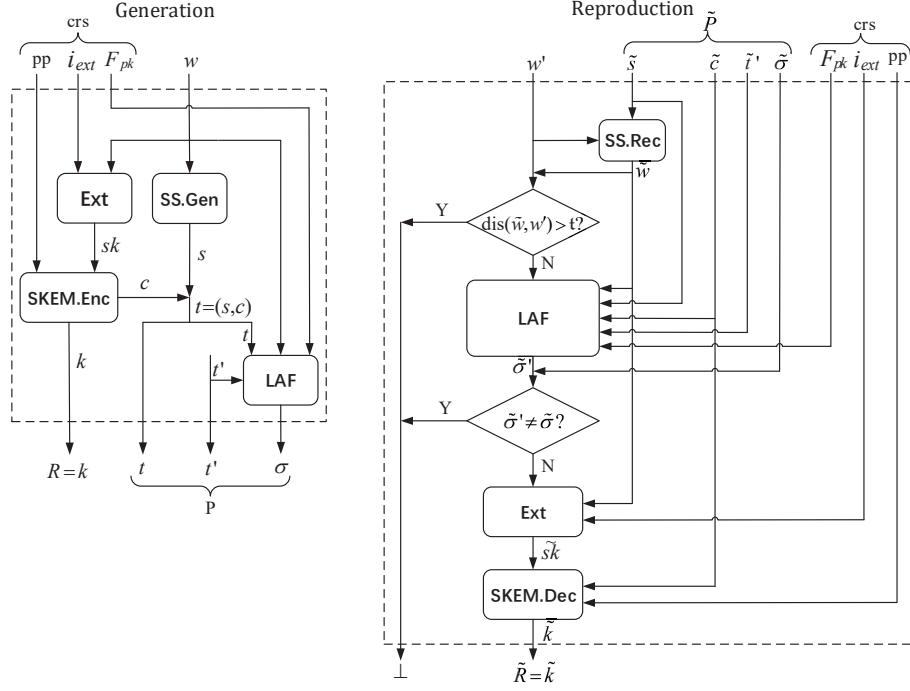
Generation

crs

pp $i_{ext}$ $F_{pk}$ $w$

Ext

SS.Gen

$sk$

$s$

SKEM.Enc

$c$

$t=(s,c)$

$t$

$k$

$t'$

LAF

$R=k$

$t$ $t'$ $\sigma$

P

Reproduction

$\tilde{P}$

crs

$w'$ $\tilde{s}$ $\tilde{c}$ $\tilde{t}'$ $\tilde{\sigma}$ $F_{pk}$ $i_{ext}$ pp

SS.Rec

$\tilde{w}$

Y

$\text{dis}(\tilde{w},w')>\text{t}?$

N

LAF

$\tilde{\sigma}'$

Y

$\tilde{\sigma}'\neq\tilde{\sigma}?$

N

Ext

$\tilde{sk}$

SKEM.Dec

$\tilde{k}$

$\perp$

$\tilde{R}=\tilde{k}$